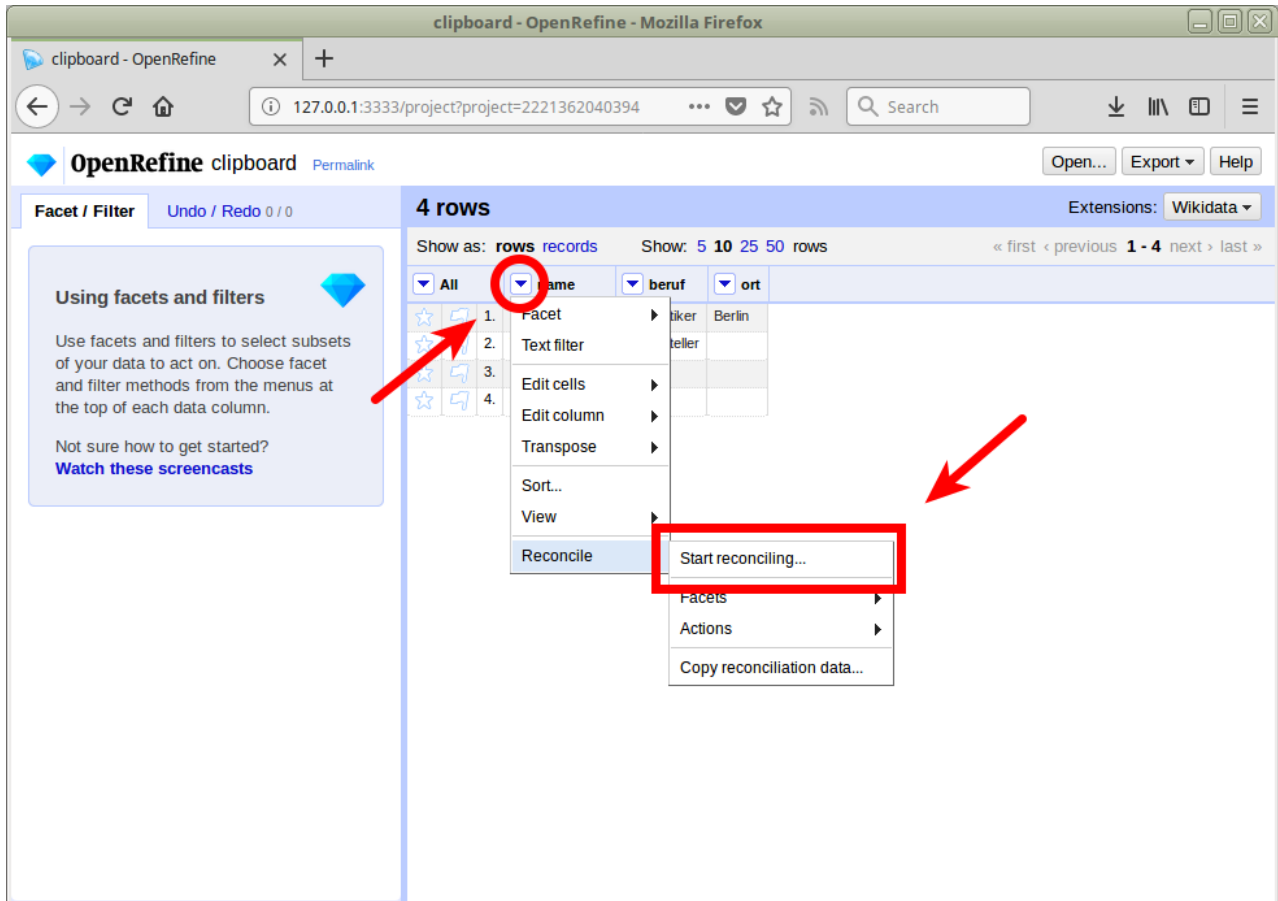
clipboard - OpenRefine - Mozilla Firefox

clipboard - OpenRefine

127.0.0.1:3333/project?project=2221362040394

Search

OpenRefine clipboard Permalink

Open... Export Help

Facet / Filter Undo / Redo 0 / 0

Using facets and filters

Use facets and filters to select subsets of your data to act on. Choose facet and filter methods from the menus at the top of each data column.

Not sure how to get started?
Watch these screencasts

4 rows

Extensions: Wikidata

Show as: rows records Show: 5 10 25 50 rows

« first ‹ previous 1 - 4 next › last »

All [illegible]ame beruf ort

1. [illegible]tiker Berlin
2. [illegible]teller
3.
4.

Facet
Text filter
Edit cells
Edit column
Transpose
Sort...
View
Reconcile

Start reconciling...
Facets
Actions
Copy reconciliation data...